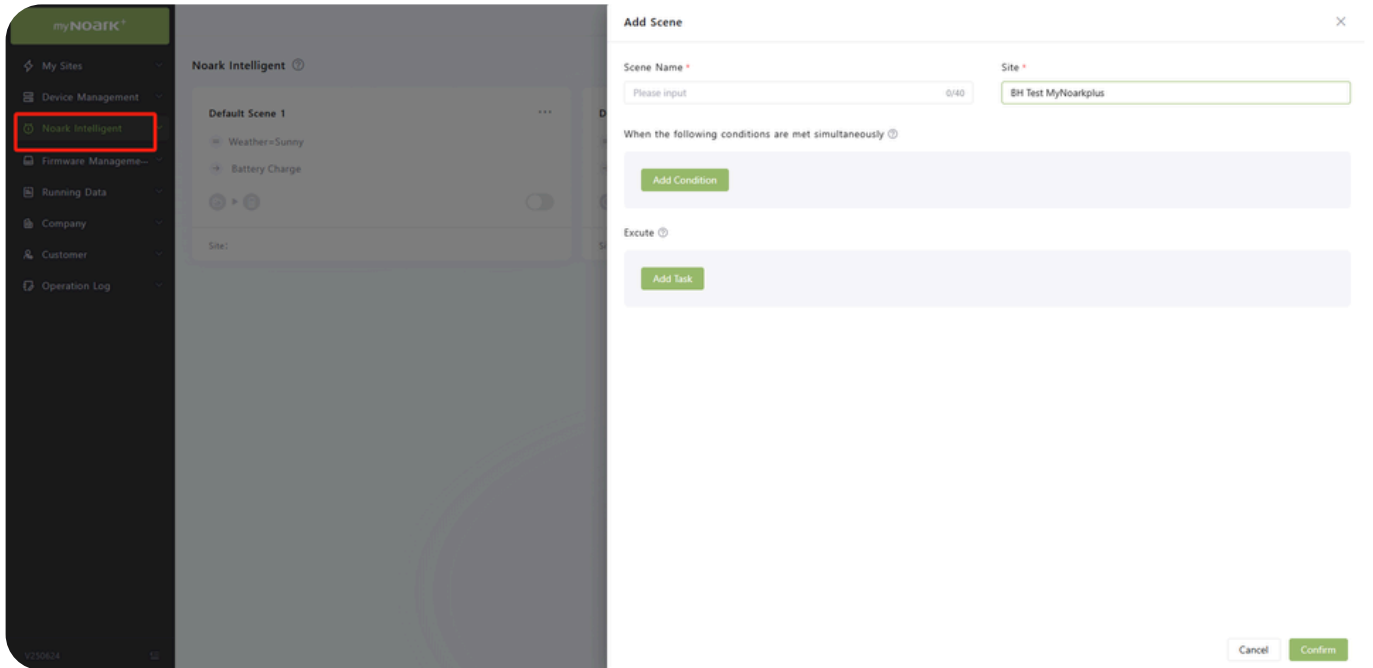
myNOARK+

My Sites
Device Management
Noark Intelligent
Firmware Manageme...
Running Data
Company
Customer
Operation Log

V250624

Noark Intelligent

Default Scene 1
Weather=Sunny
Battery Charge

Site:

Add Scene

Scene Name *
Please input 0/40

Site *
BH Test MyNoarkplus

When the following conditions are met simultaneously

Add Condition

Excute

Add Task

Cancel
Confirm